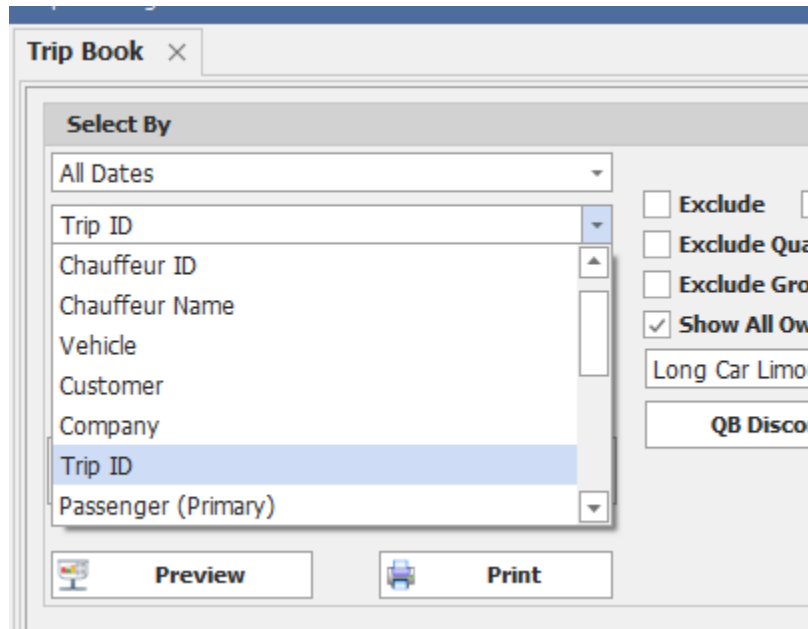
Trip Book ×

Select By

All Dates

Trip ID

Chauffeur ID
Chauffeur Name
Vehicle
Customer
Company
Trip ID
Passenger (Primary)

Exclude
Exclude Qua
Exclude Gro
Show All Ow

Long Car Limo

QB Disco

Preview

Print